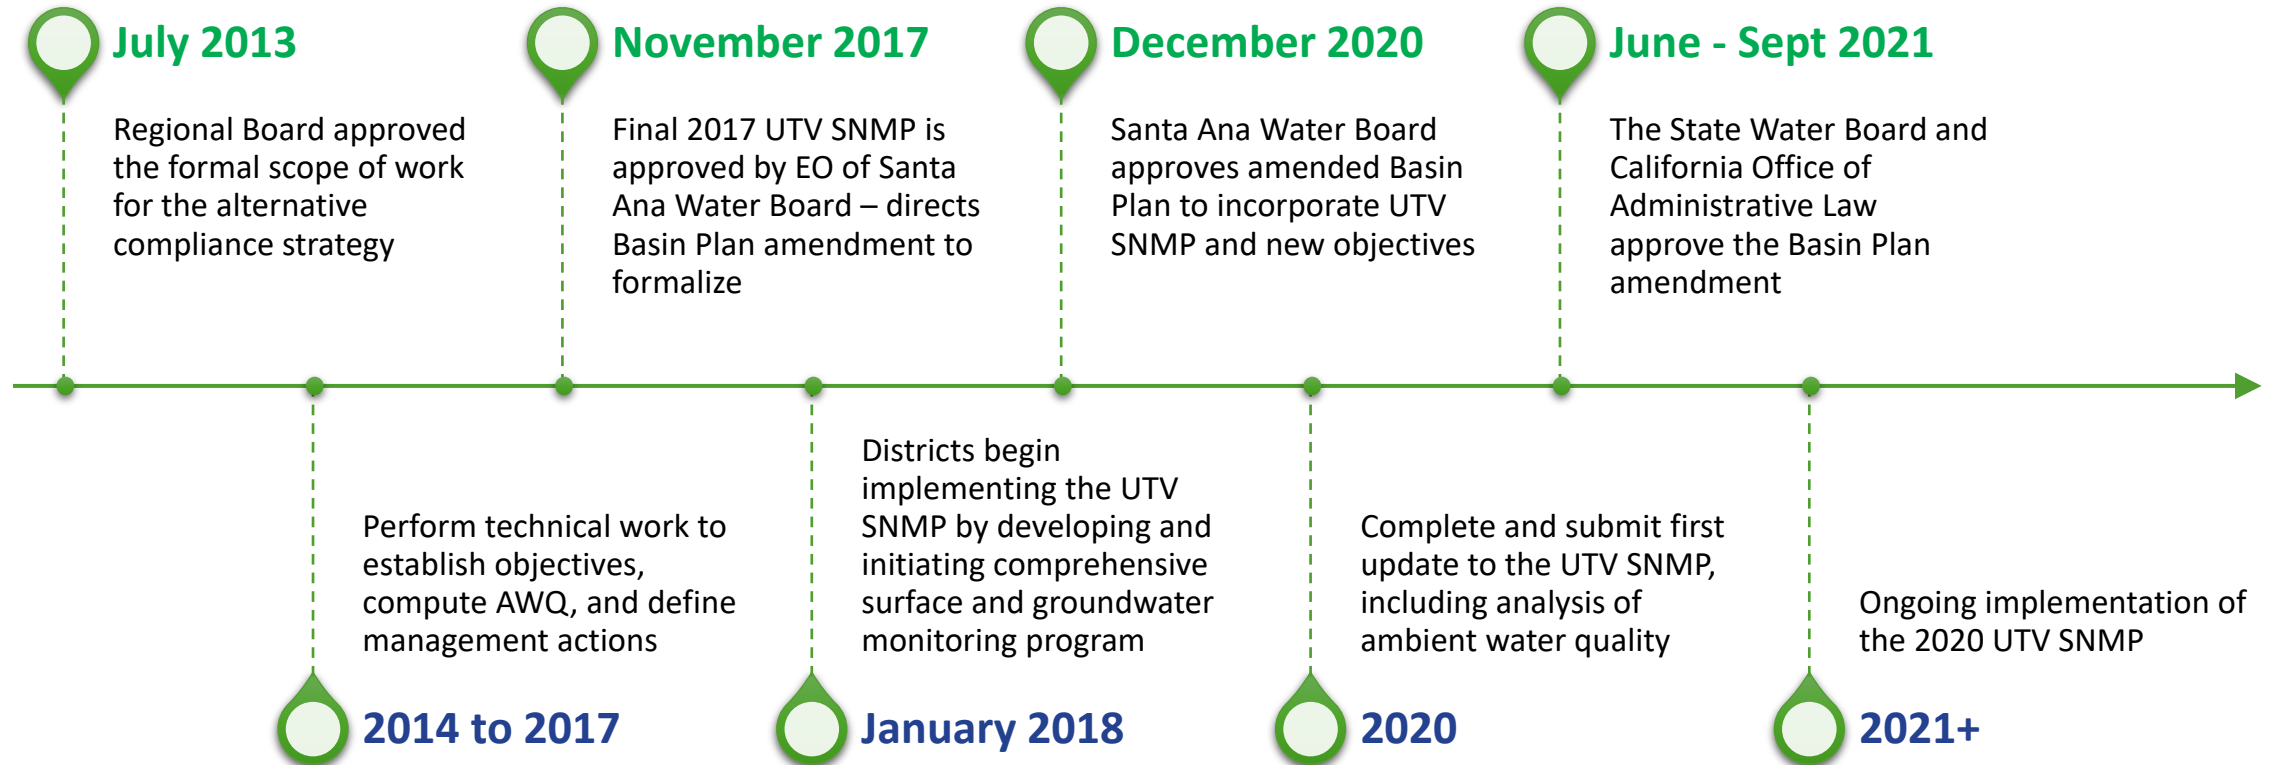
July 2013

Regional Board approved the formal scope of work for the alternative compliance strategy

November 2017

Final 2017 UTV SNMP is approved by EO of Santa Ana Water Board – directs Basin Plan amendment to formalize

December 2020

Santa Ana Water Board approves amended Basin Plan to incorporate UTV SNMP and new objectives

June - Sept 2021

The State Water Board and California Office of Administrative Law approve the Basin Plan amendment

Perform technical work to establish objectives, compute AWQ, and define management actions

2014 to 2017

Districts begin implementing the UTV SNMP by developing and initiating comprehensive surface and groundwater monitoring program

January 2018

Complete and submit first update to the UTV SNMP, including analysis of ambient water quality

2020

Ongoing implementation of the 2020 UTV SNMP

2021+